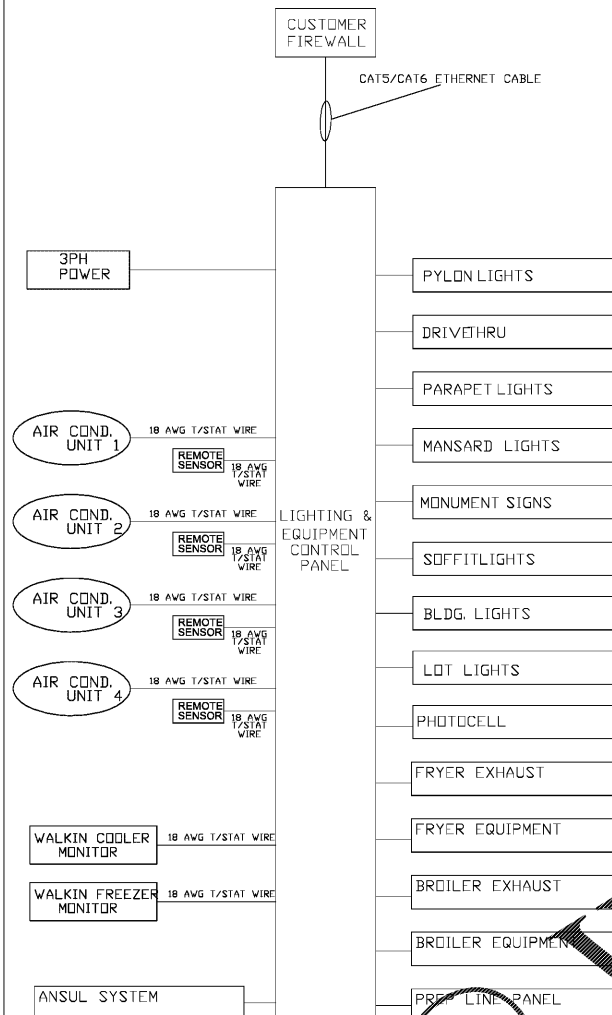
CUSTOMER FIREWALL

CAT5/CAT6 ETHERNET CABLE

3PH POWER

AIR COND. UNIT 1
18 AWG T/STAT WIRE
REMOTE SENSOR
18 AWG T/STAT WIRE

AIR COND. UNIT 2
18 AWG T/STAT WIRE
REMOTE SENSOR
18 AWG T/STAT WIRE

AIR COND. UNIT 3
18 AWG T/STAT WIRE
REMOTE SENSOR
18 AWG T/STAT WIRE

AIR COND. UNIT 4
18 AWG T/STAT WIRE
REMOTE SENSOR
18 AWG T/STAT WIRE

WALKIN COOLER MONITOR
18 AWG T/STAT WIRE

WALKIN FREEZER MONITOR
18 AWG T/STAT WIRE

ANSUL SYSTEM

LIGHTING & EQUIPMENT CONTROL PANEL

PYLON LIGHTS

DRIVETHRU

PARAPET LIGHTS

MANSARD LIGHTS

MONUMENT SIGNS

SOFFITLIGHTS

BLDG. LIGHTS

LOT LIGHTS

PHOTOCELL

FRYER EXHAUST

FRYER EQUIPMENT

BROILER EXHAUST

BROILER EQUIPMEN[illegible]

PREP LINE PANEL